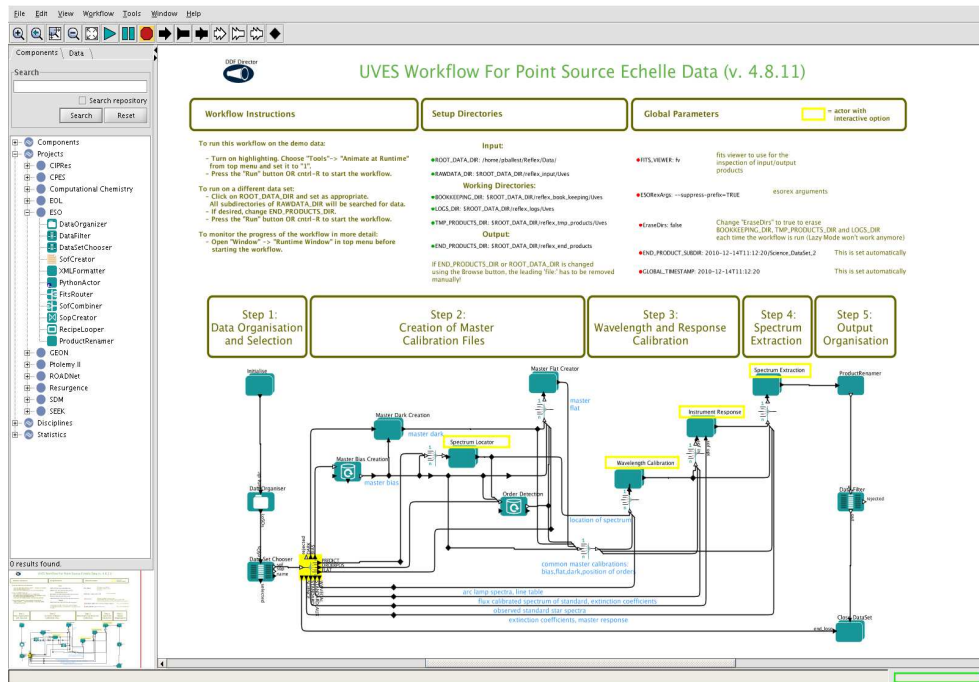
File Edit View Workflow Tools Window Help

Components Data

Search
Search repository
Search Reset

Components
Projects
CIPRes
CPES
Computational Chemistry
EOL
ESO
DataOrganizer
DataFilter
DataSetChooser
SofCreator
XMLFormatter
PythonActor
FitsRouter
SofCombiner
SopCreator
RecipeLooper
ProductRenamer
GEON
Ptolemy II
ROADNet
Resurgence
SDM
SEEK
Disciplines
Statistics

0 results found.

DDF Director

UVES Workflow For Point Source Echelle Data (v. 4.8.11)

Workflow Instructions

To run this workflow on the demo data:
- Turn on highlighting. Choose "Tools"-> "Animate at Runtime" from top menu and set it to "1".
- Press the "Run" button OR cntrl-R to start the workflow.

To run on a different data set:
- Click on ROOT_DATA_DIR and set as appropriate. All subdirectories of RAWDATA_DIR will be searched for data.
- If desired, change END_PRODUCTS_DIR.
- Press the "Run" button OR cntrl-R to start the workflow.

To monitor the progress of the workflow in more detail:
- Open "Window" -> "Runtime Window" in top menu before starting the workflow.

Setup Directories

Input:
ROOT_DATA_DIR: /home/pballest/Reflex/Data/
RAWDATA_DIR: $ROOT_DATA_DIR/reflex_input/Uves

Working Directories:
BOOKKEEPING_DIR: $ROOT_DATA_DIR/reflex_book_keeping/Uves
LOGS_DIR: $ROOT_DATA_DIR/reflex_logs/Uves
TMP_PRODUCTS_DIR: $ROOT_DATA_DIR/reflex_tmp_products/Uves

Output:
END_PRODUCTS_DIR: $ROOT_DATA_DIR/reflex_end_products

If END_PRODUCTS_DIR or ROOT_DATA_DIR is changed using the Browse button, the leading 'file:' has to be removed manually!

Global Parameters

= actor with interactive option

FITS_VIEWER: fv
fits viewer to use for the inspection of input/output products

ESORexArgs: --suppress-prefix=TRUE
esorex arguments

EraseDirs: false
Change "EraseDirs" to true to erase BOOKKEEPING_DIR, TMP_PRODUCTS_DIR and LOGS_DIR each time the workflow is run (Lazy Mode won't work anymore)

END_PRODUCT_SUBDIR: 2010-12-14T11:12:20/Science_DataSet_2
This is set automatically

GLOBAL_TIMESTAMP: 2010-12-14T11:12:20
This is set automatically

Step 1:
Data Organisation and Selection

Step 2:
Creation of Master Calibration Files

Step 3:
Wavelength and Response Calibration

Step 4:
Spectrum Extraction

Step 5:
Output Organisation

Initialise
Data Organiser
Data Set Chooser
Master Bias Creation
master bias
Master Dark Creation
master dark
Spectrum Locator
Master Flat Creator
master flat
Order Detection
location of spectrum
Wavelength Calibration
Instrument Response
Spectrum Extraction
ProductRenamer
DataFilter
rejected
Close DataSet
common master calibrations: bias,flat,dark,position of orders
arc lamp spectra, line table
flux calibrated spectrum of standard, extinction coefficients
observed standard star spectra
extinction coefficients, master response